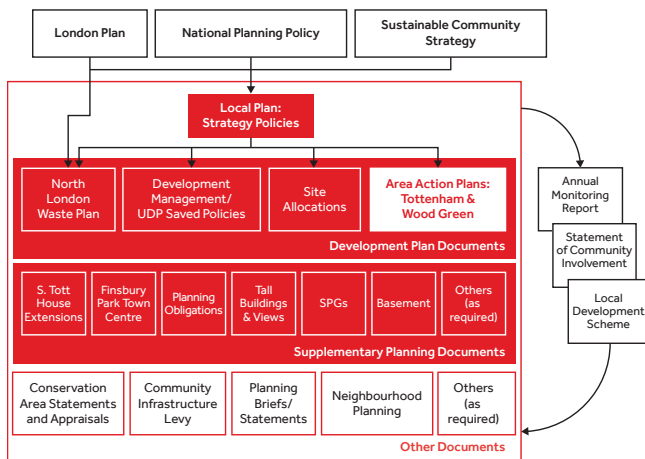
London Plan

National Planning Policy

Sustainable Community Strategy

Local Plan: Strategy Policies

North London Waste Plan

Development Management/ UDP Saved Policies

Site Allocations

Area Action Plans: Tottenham & Wood Green

Development Plan Documents

S. Tott House Extensions

Finsbury Park Town Centre

Planning Obligations

Tall Buildings & Views

SPGs

Basement

Others (as required)

Supplementary Planning Documents

Conservation Area Statements and Appraisals

Community Infrastructure Levy

Planning Briefs/ Statements

Neighbourhood Planning

Others (as required)

Other Documents

Annual Monitoring Report

Statement of Community Involvement

Local Development Scheme